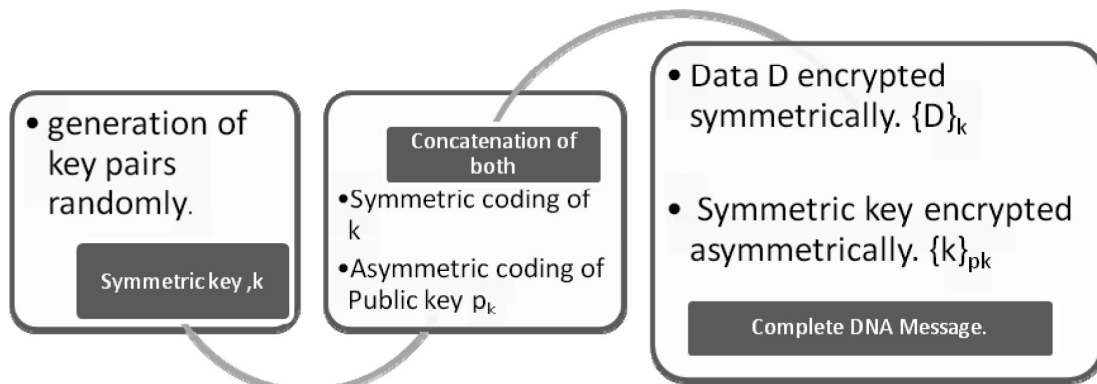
• generation of key pairs randomly.

Symmetric key ,k

Concatenation of both

•Symmetric coding of k

•Asymmetric coding of Public key $p_k$

• Data D encrypted symmetrically. $\{D\}_k$

• Symmetric key encrypted asymmetrically. $\{k\}_{pk}$

Complete DNA Message.